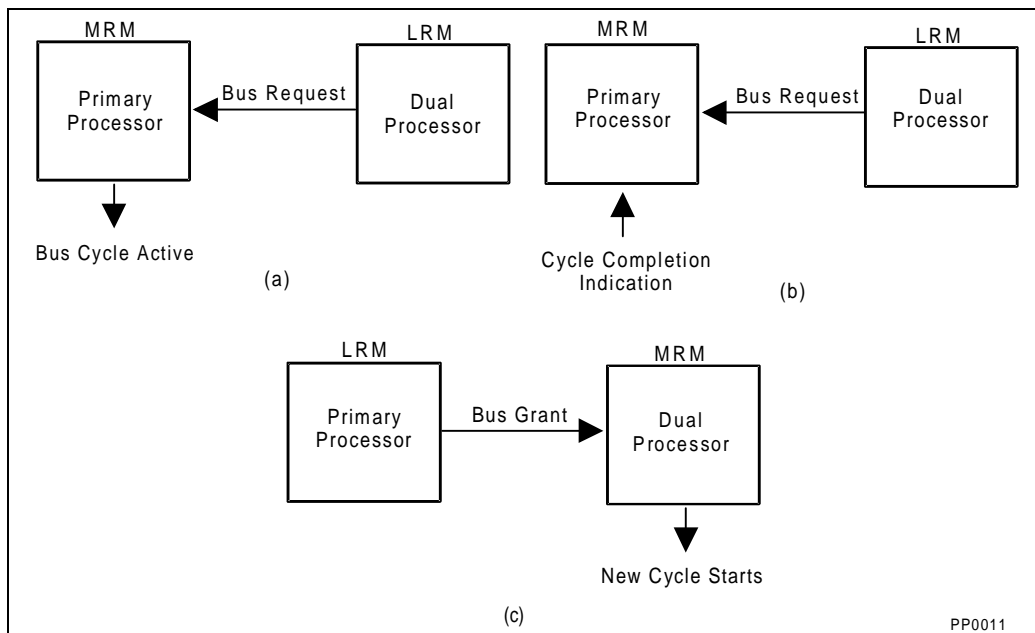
MRM

Primary Processor

Bus Request

LRM

Dual Processor

Bus Cycle Active

(a)

MRM

Primary Processor

Bus Request

LRM

Dual Processor

Cycle Completion Indication

(b)

LRM

Primary Processor

Bus Grant

MRM

Dual Processor

New Cycle Starts

(c)

PP0011